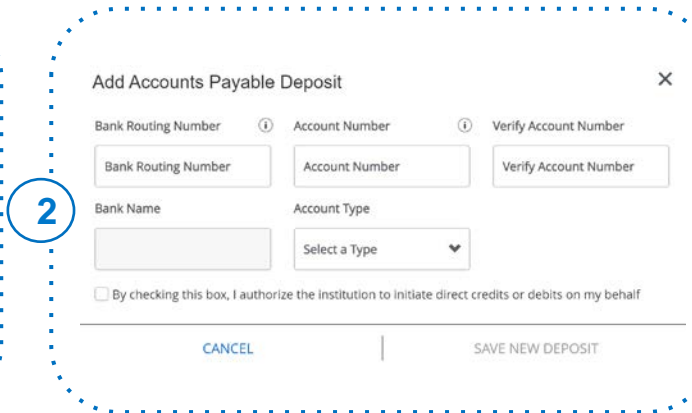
2

Add Accounts Payable Deposit

×

Bank Routing Number

Account Number

Verify Account Number

Bank Routing Number

Account Number

Verify Account Number

Bank Name

Account Type

Select a Type

By checking this box, I authorize the institution to initiate direct credits or debits on my behalf

CANCEL

SAVE NEW DEPOSIT